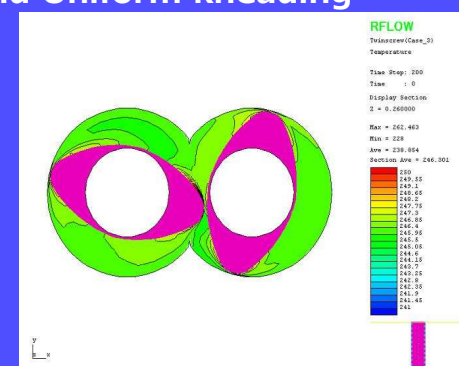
d Uniform Kneading

RFLOW
Twinscrew(Case_3)
Temperature

Time Step: 200
Time : 0

Display Section
Z = 0.260000

Max = 262.463
Min = 228
Ave = 238.854
Section Ave = 246.301

250
249.55
249.1
248.65
248.2
247.75
247.3
246.85
246.4
245.95
245.5
245.05
244.6
244.15
243.7
243.25
242.8
242.35
241.9
241.45
241

y
z x